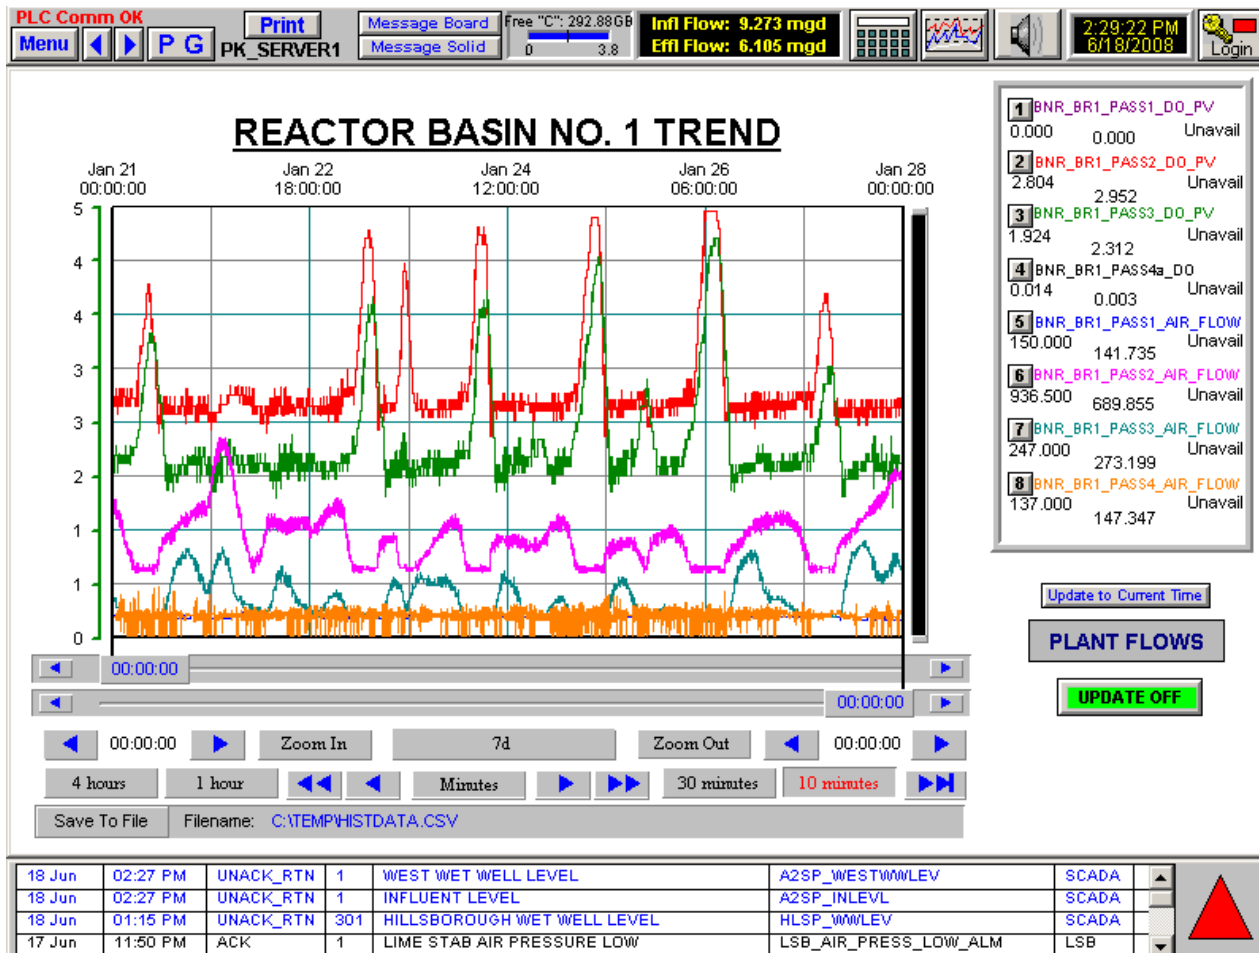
PLC Comm OK
Menu
P G
Print
PK_SERVER1
Message Board
Message Solid
Free "C": 292.88GB
0 3.8
Infl Flow: 9.273 mgd
Effl Flow: 6.105 mgd
2:29:22 PM
6/18/2008
Login

REACTOR BASIN NO. 1 TREND

Jan 21 00:00:00
Jan 22 18:00:00
Jan 24 12:00:00
Jan 26 06:00:00
Jan 28 00:00:00

5
4
4
3
3
2
1
1
0

| | | |
|---|---|---|
| 1 BNR_BR1_PASS1_DO_PV | | |
| 0.000 | 0.000 | Unavail |
| 2 BNR_BR1_PASS2_DO_PV | | |
| 2.804 | 2.952 | Unavail |
| 3 BNR_BR1_PASS3_DO_PV | | |
| 1.924 | 2.312 | Unavail |
| 4 BNR_BR1_PASS4a_DO | | |
| 0.014 | 0.003 | Unavail |
| 5 BNR_BR1_PASS1_AIR_FLOW | | |
| 150.000 | 141.735 | Unavail |
| 6 BNR_BR1_PASS2_AIR_FLOW | | |
| 936.500 | 689.855 | Unavail |
| 7 BNR_BR1_PASS3_AIR_FLOW | | |
| 247.000 | 273.199 | Unavail |
| 8 BNR_BR1_PASS4_AIR_FLOW | | |
| 137.000 | 147.347 | Unavail |

Update to Current Time
PLANT FLOWS
UPDATE OFF

00:00:00
00:00:00
00:00:00
Zoom In
7d
Zoom Out
00:00:00
4 hours
1 hour
Minutes
30 minutes
10 minutes
Save To File
Filename: C:\TEMP\HISTDATA.CSV

| | | | | | | |
|---|---|---|---|---|---|---|
| 18 Jun | 02:27 PM | UNACK_RTN | 1 | WEST WET WELL LEVEL | A2SP_WESTWWLEV | SCADA |
| 18 Jun | 02:27 PM | UNACK_RTN | 1 | INFLUENT LEVEL | A2SP_INLEVL | SCADA |
| 18 Jun | 01:15 PM | UNACK_RTN | 301 | HILLSBOROUGH WET WELL LEVEL | HLSP_WWLEV | SCADA |
| 17 Jun | 11:50 PM | ACK | 1 | LIME STAB AIR PRESSURE LOW | LSB_AIR_PRESS_LOW_ALM | LSB |